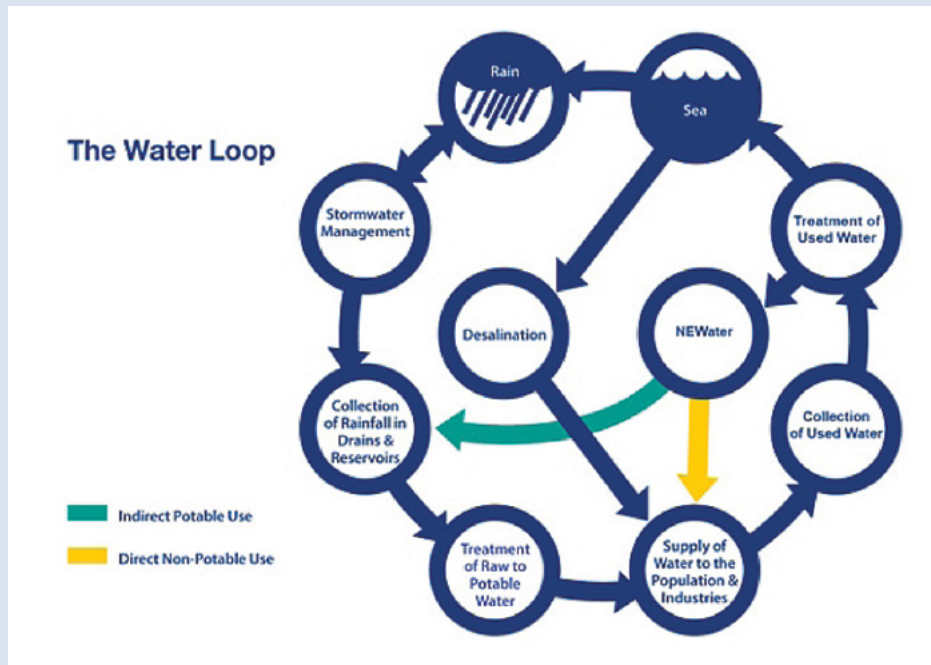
The Water Loop

Rain

Sea

Stormwater Management

Treatment of Used Water

Desalination

NEWater

Collection of Rainfall in Drains & Reservoirs

Collection of Used Water

Treatment of Raw to Potable Water

Supply of Water to the Population & Industries

Indirect Potable Use

Direct Non-Potable Use